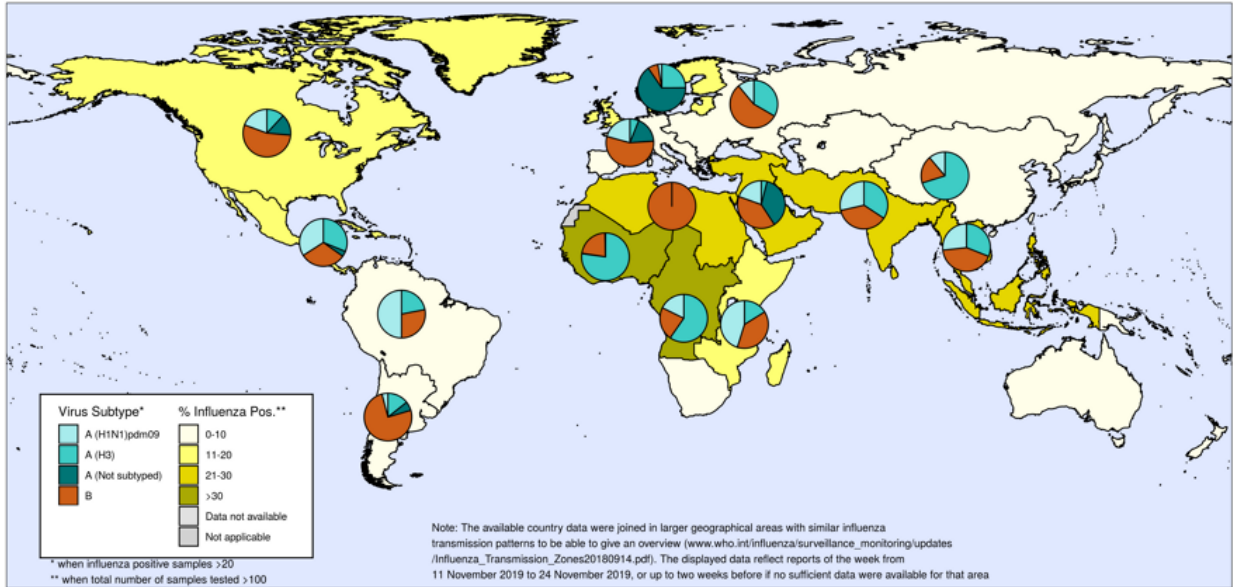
Virus Subtype*
A (H1N1)pdm09
A (H3)
A (Not subtyped)
B

% Influenza Pos.**
0-10
11-20
21-30
>30
Data not available
Not applicable

* when influenza positive samples >20
** when total number of samples tested >100

Note: The available country data were joined in larger geographical areas with similar influenza transmission patterns to be able to give an overview (www.who.int/influenza/surveillance_monitoring/updates /Influenza_Transmission_Zones20180914.pdf). The displayed data reflect reports of the week from 11 November 2019 to 24 November 2019, or up to two weeks before if no sufficient data were available for that area